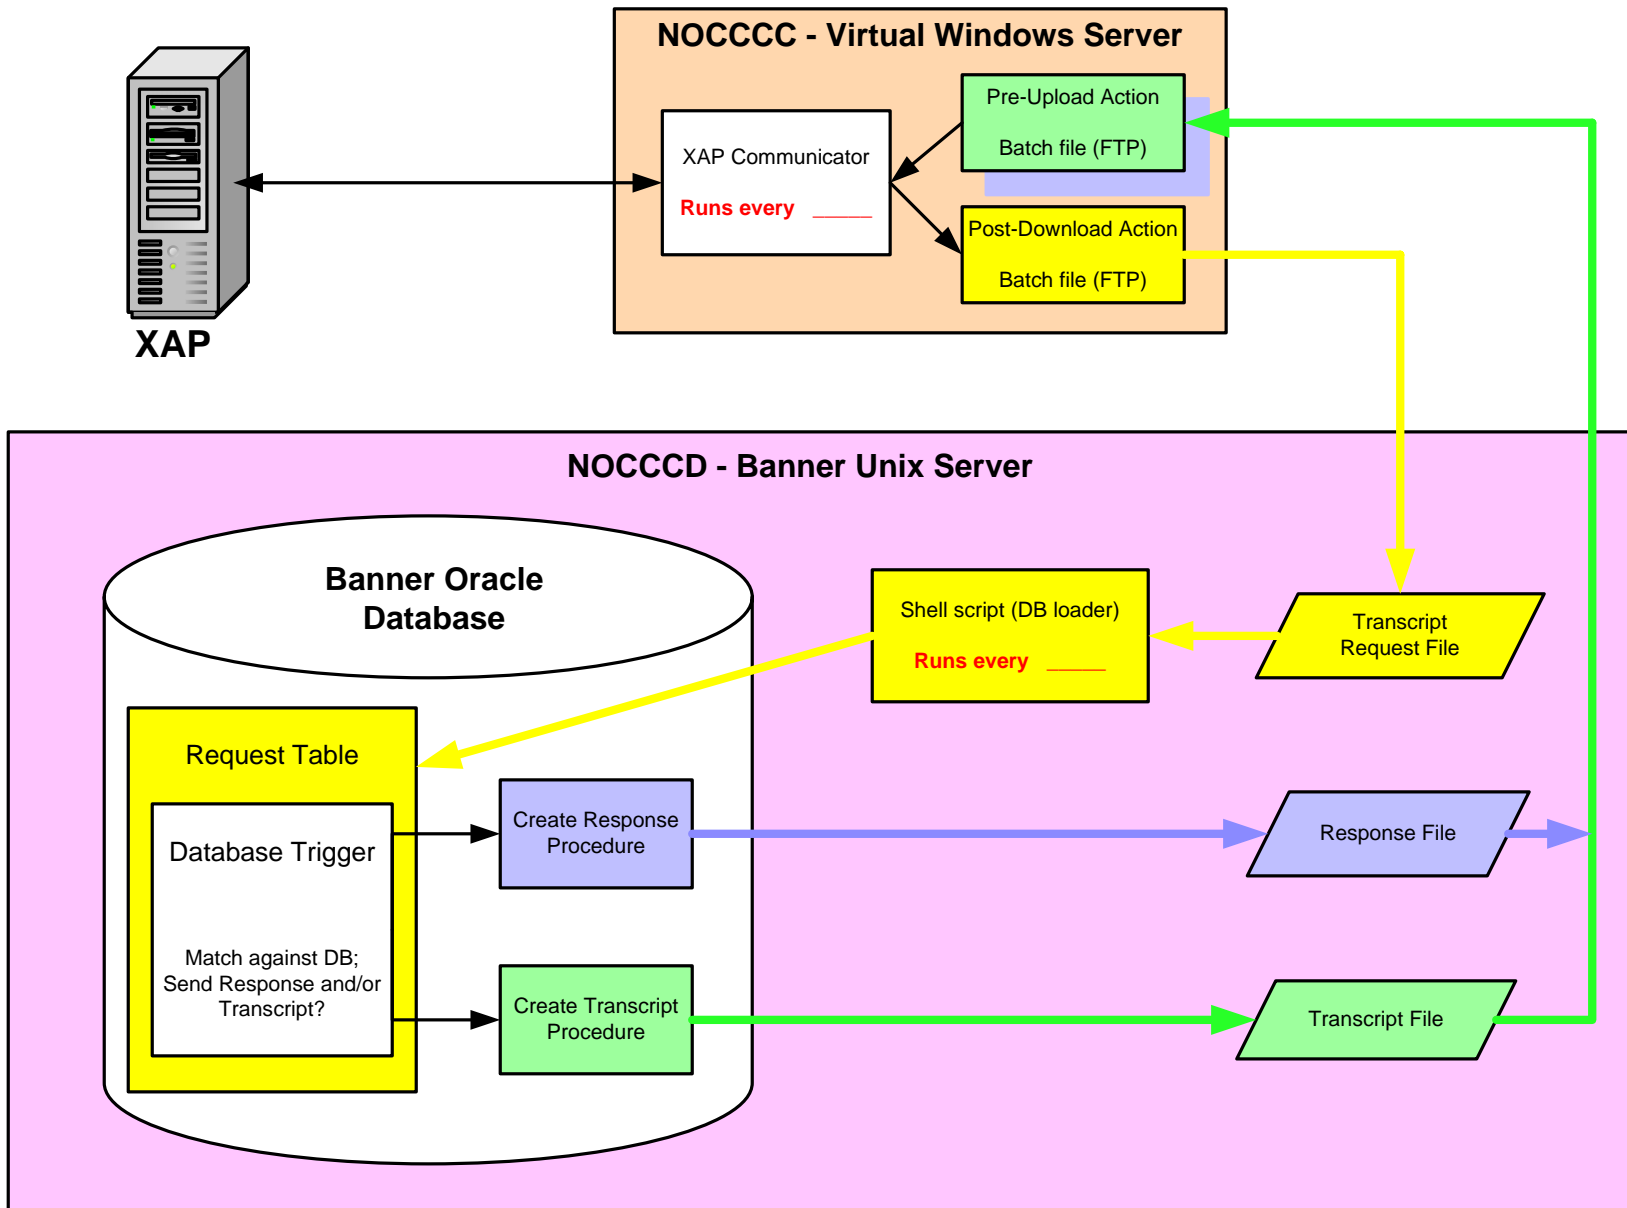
NOCCCC - Virtual Windows Server

XAP

XAP Communicator

Runs every _____

Pre-Upload Action

Batch file (FTP)

Post-Download Action

Batch file (FTP)

NOCCCD - Banner Unix Server

Banner Oracle Database

Shell script (DB loader)

Runs every _____

Transcript Request File

Request Table

Database Trigger

Match against DB; Send Response and/or Transcript?

Create Response Procedure

Response File

Create Transcript Procedure

Transcript File